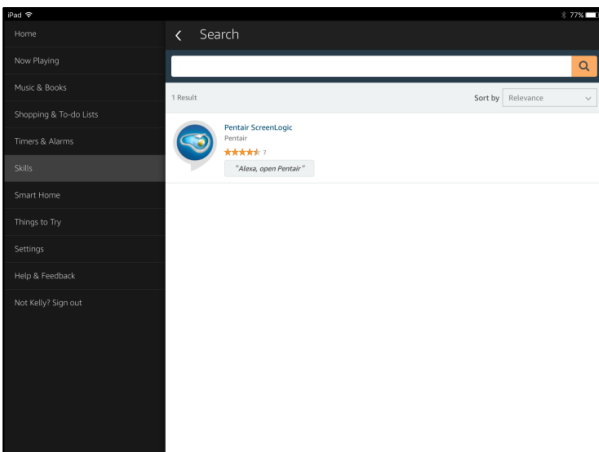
iPad

77%

Home

Now Playing

Music & Books

Shopping & To-do Lists

Timers & Alarms

Skills

Smart Home

Things to Try

Settings

Help & Feedback

Not Kelly? Sign out

Search

1 Result

Sort by Relevance

Pentair ScreenLogic

Pentair

7

"Alexa, open Pentair"